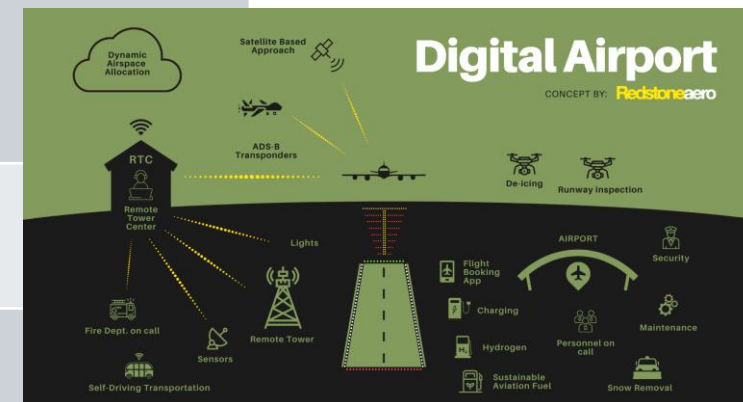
Digital Airport

CONCEPT BY: Redstoneaero

Dynamic Airspace Allocation

Satellite Based Approach

ADS-B Transponders

RTC

Remote Tower Center

De-icing

Runway inspection

Lights

AIRPORT

Security

Flight Booking App

Charging

Maintenance

Personnel on call

Hydrogen

Sustainable Aviation Fuel

Snow Removal

Remote Tower

Fire Dept. on call

Sensors

Self-Driving Transportation